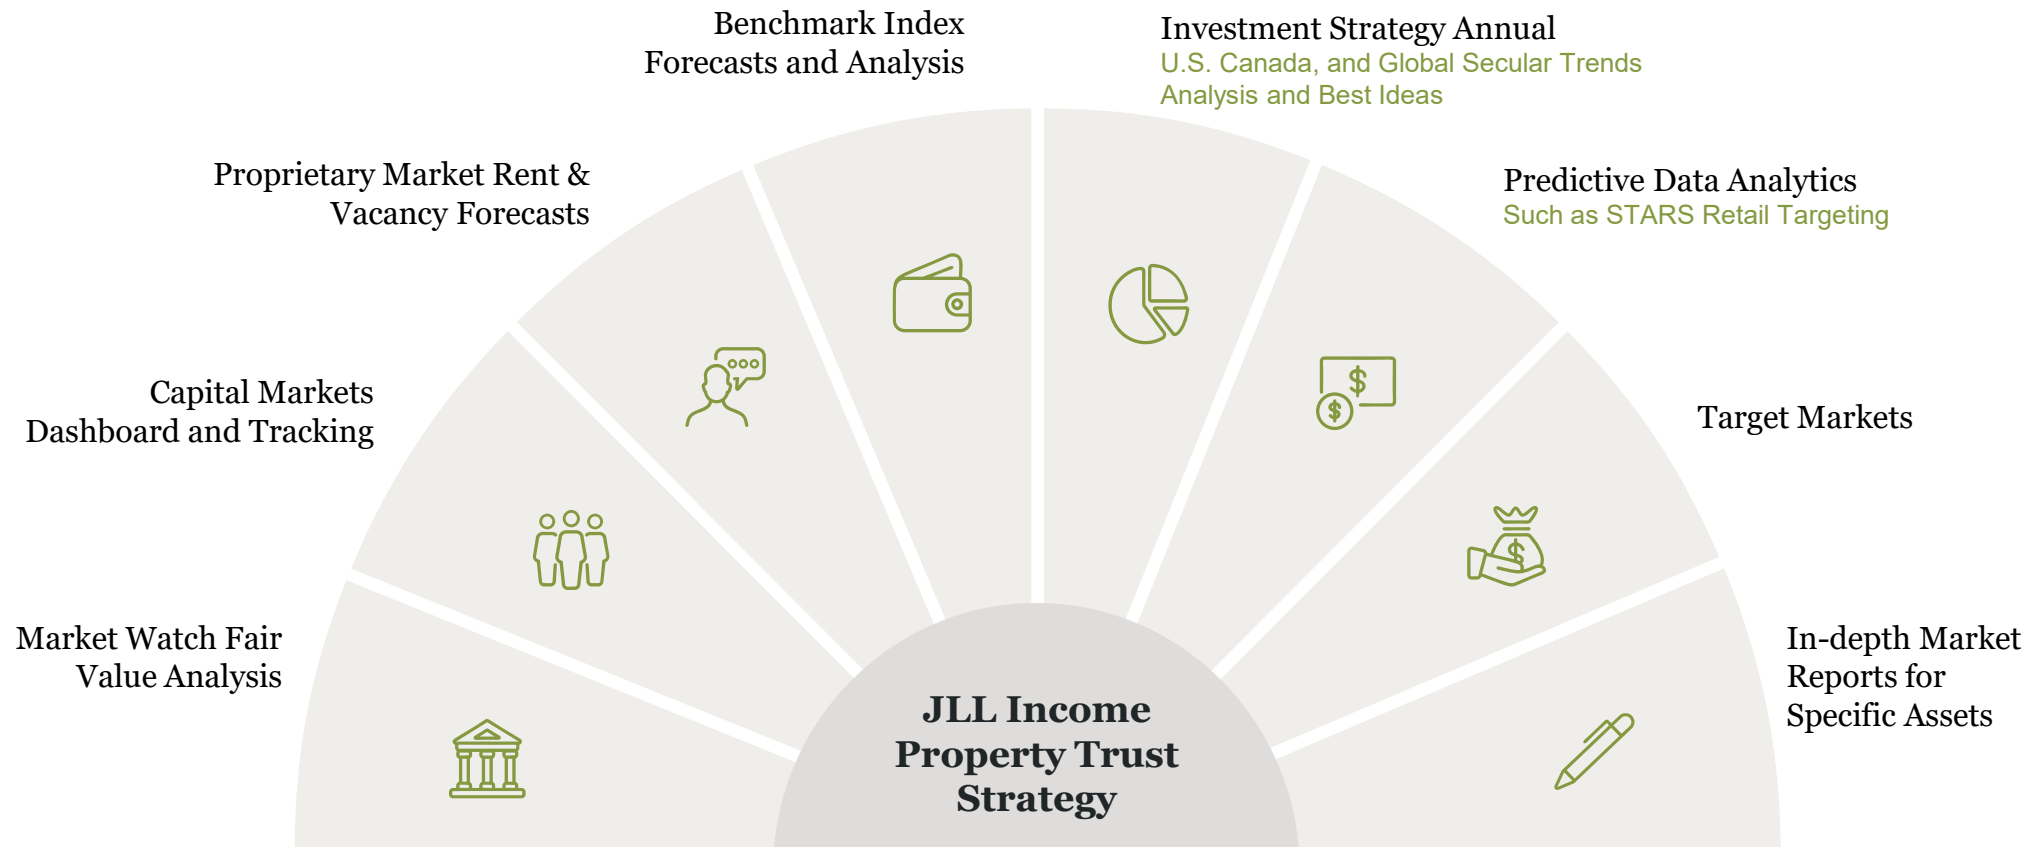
Benchmark Index
Forecasts and Analysis

Investment Strategy Annual
U.S. Canada, and Global Secular Trends
Analysis and Best Ideas

Proprietary Market Rent &
Vacancy Forecasts

Predictive Data Analytics
Such as STARS Retail Targeting

Capital Markets
Dashboard and Tracking

Target Markets

Market Watch Fair
Value Analysis

In-depth Market
Reports for
Specific Assets

$

$

$

JLL Income
Property Trust
Strategy